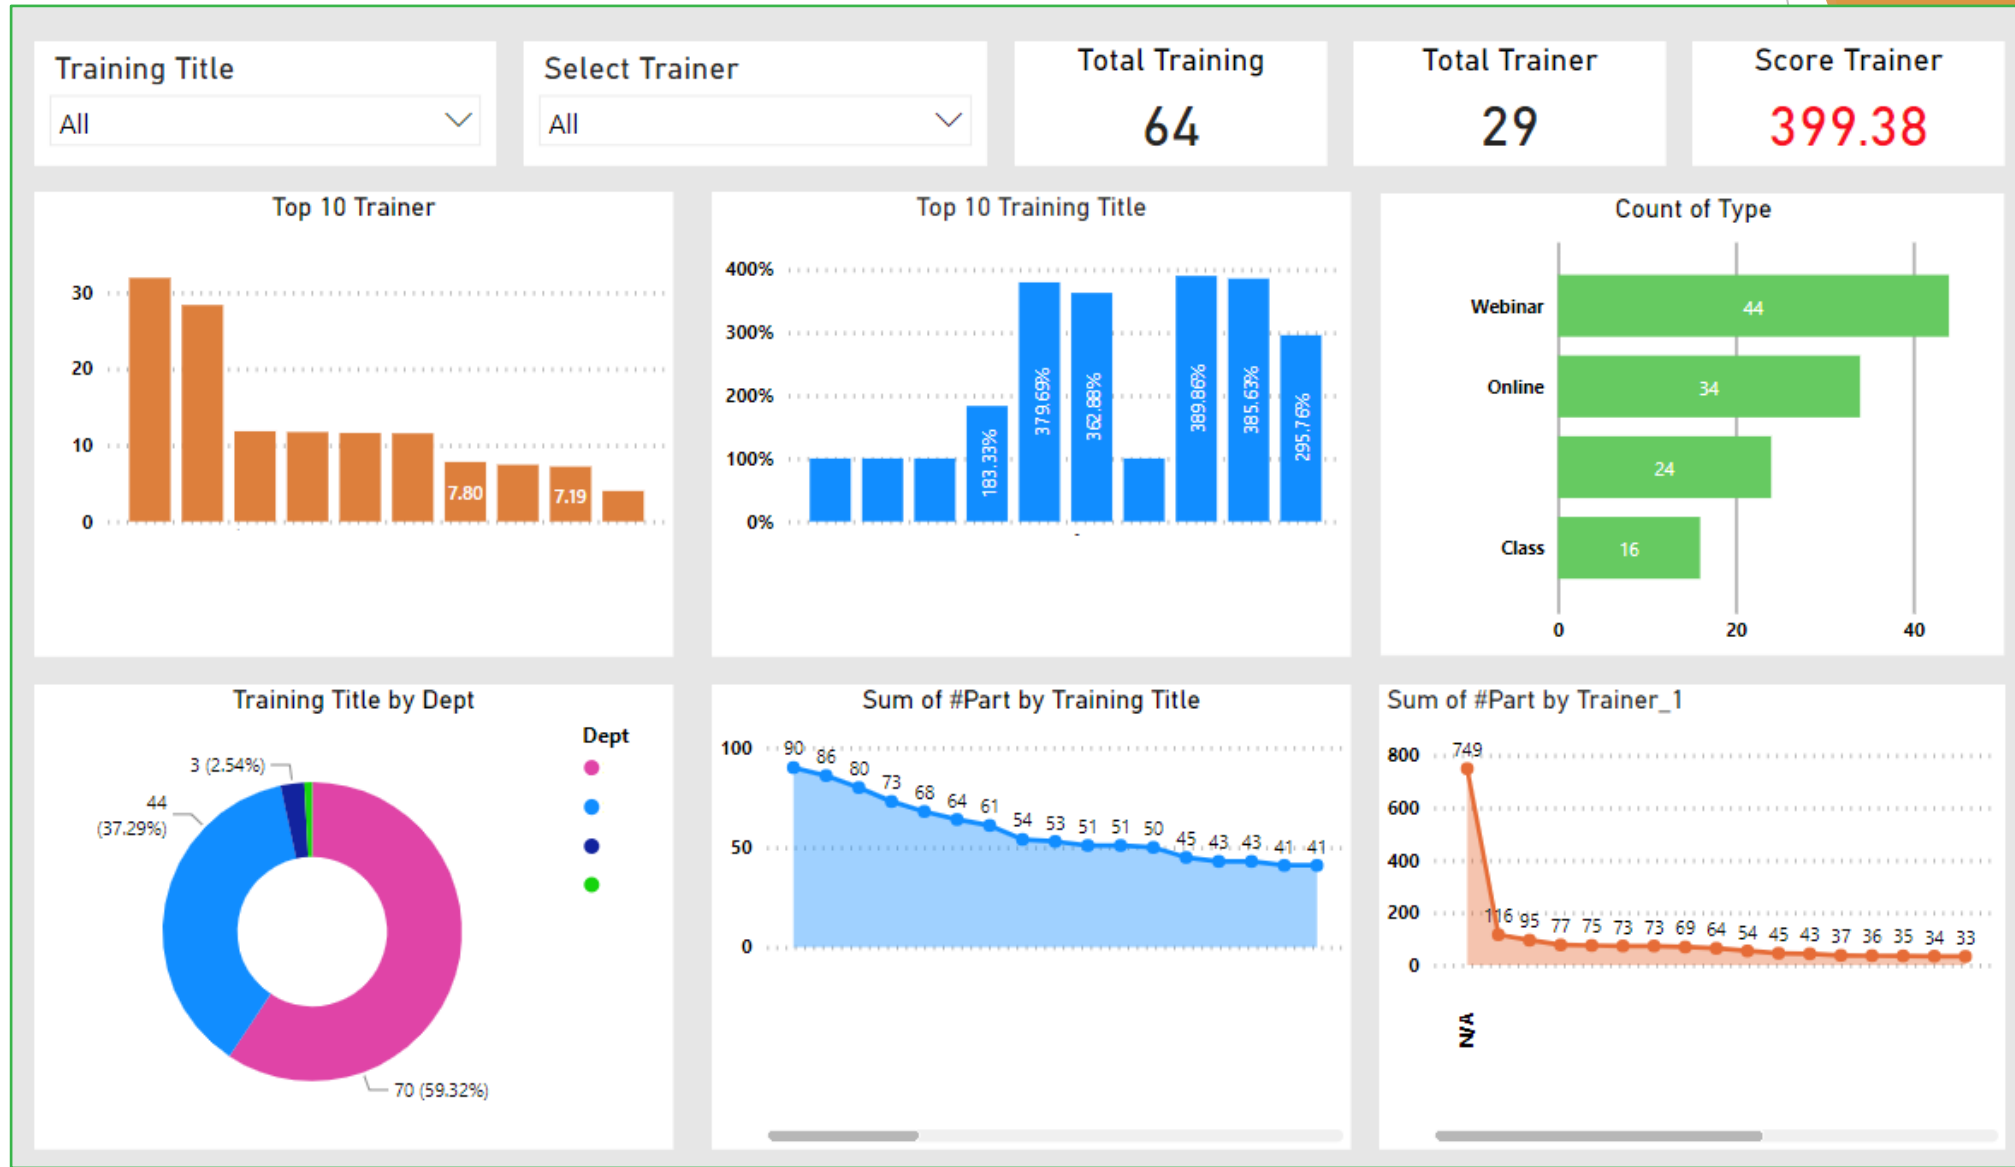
Training Title
All

Select Trainer
All

Total Training
64

Total Trainer
29

Score Trainer
399.38

Top 10 Trainer
30
20
10
0
7.80
7.19

Top 10 Training Title
400%
300%
200%
100%
0%
183.33%
379.69%
362.88%
389.86%
385.63%
295.76%

Count of Type
Webinar
44
Online
34
24
Class
16
0
20
40

Training Title by Dept
Dept
3 (2.54%)
44 (37.29%)
70 (59.32%)

Sum of #Part by Training Title
100
50
0
90 86 80 73 68 64 61 54 53 51 51 50 45 43 43 41 41

Sum of #Part by Trainer_1
800
600
400
200
0
749
116 95 77 75 73 73 69 64 54 45 43 37 36 35 34 33
N/A